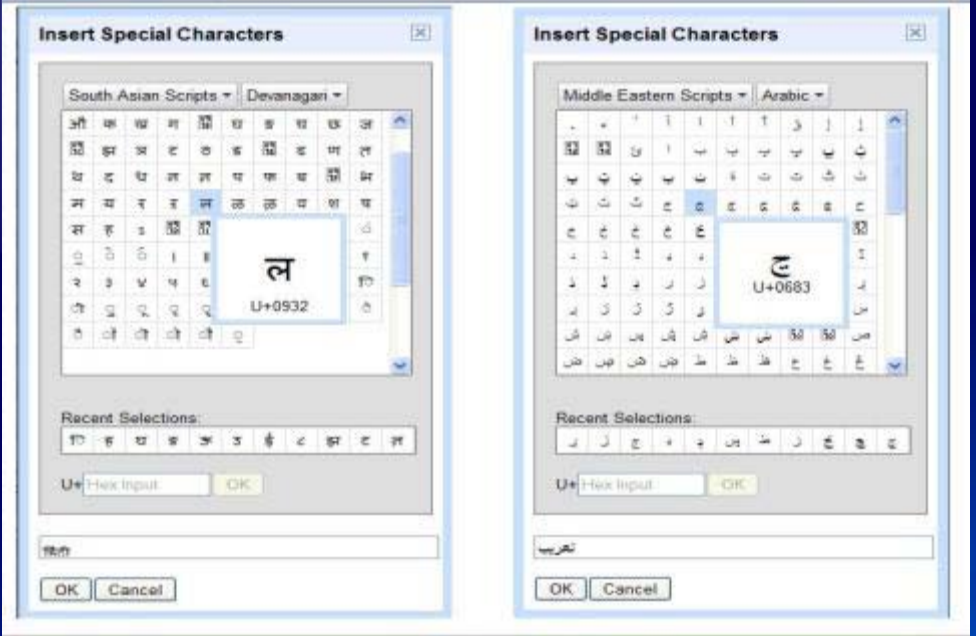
Insert Special Characters

South Asian Scripts ▾ Devanagari ▾

ल
U+0932

Recent Selections:

U+ Hex Input OK

OK Cancel

Insert Special Characters

Middle Eastern Scripts ▾ Arabic ▾

ڃ
U+0683

Recent Selections:

U+ Hex Input OK

تعريب

OK Cancel